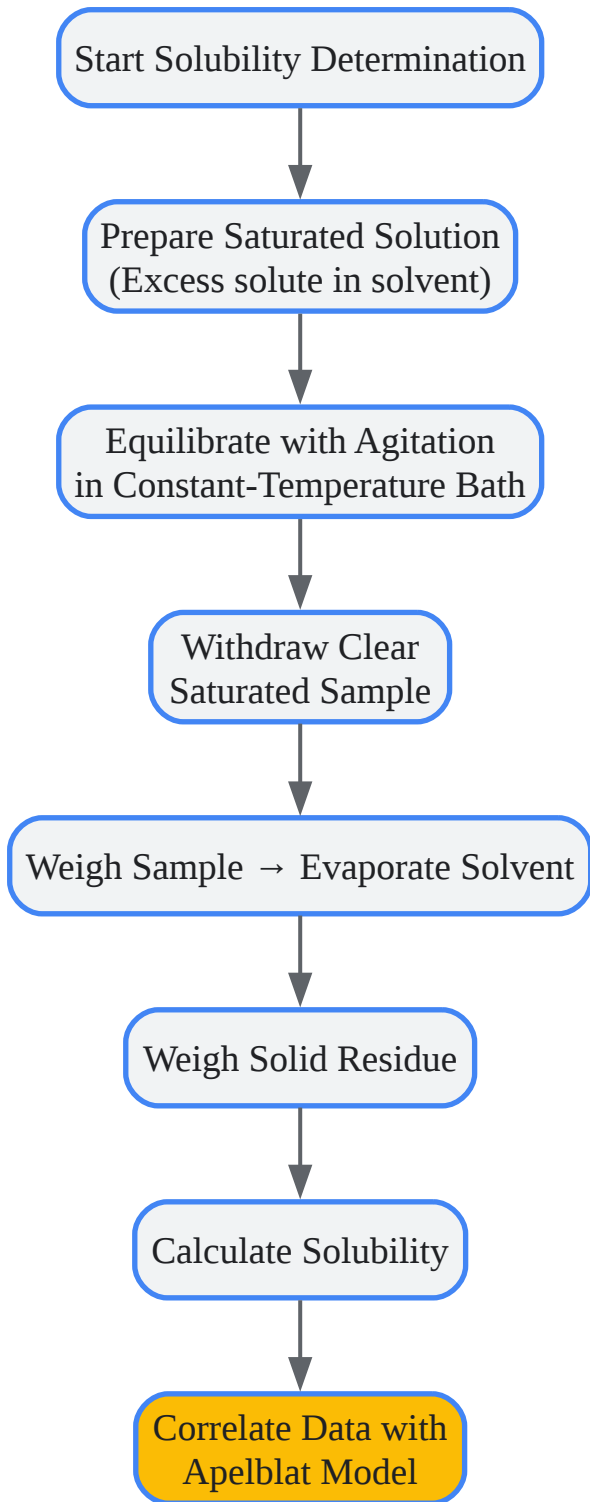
Start Solubility Determination

Prepare Saturated Solution (Excess solute in solvent)

Equilibrate with Agitation in Constant-Temperature Bath

Withdraw Clear Saturated Sample

Weigh Sample → Evaporate Solvent

Weigh Solid Residue

Calculate Solubility

Correlate Data with Apelblat Model